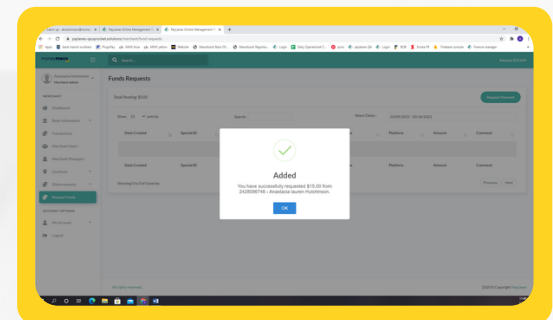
Added

You have successfully requested $15.00 from 2428086748 - Anastasia lauren Hutchinson.

OK

Funds Requests

Request Payment

Dashboard

Search

Date Created

Amount

Comment

Previous

Next

Logout